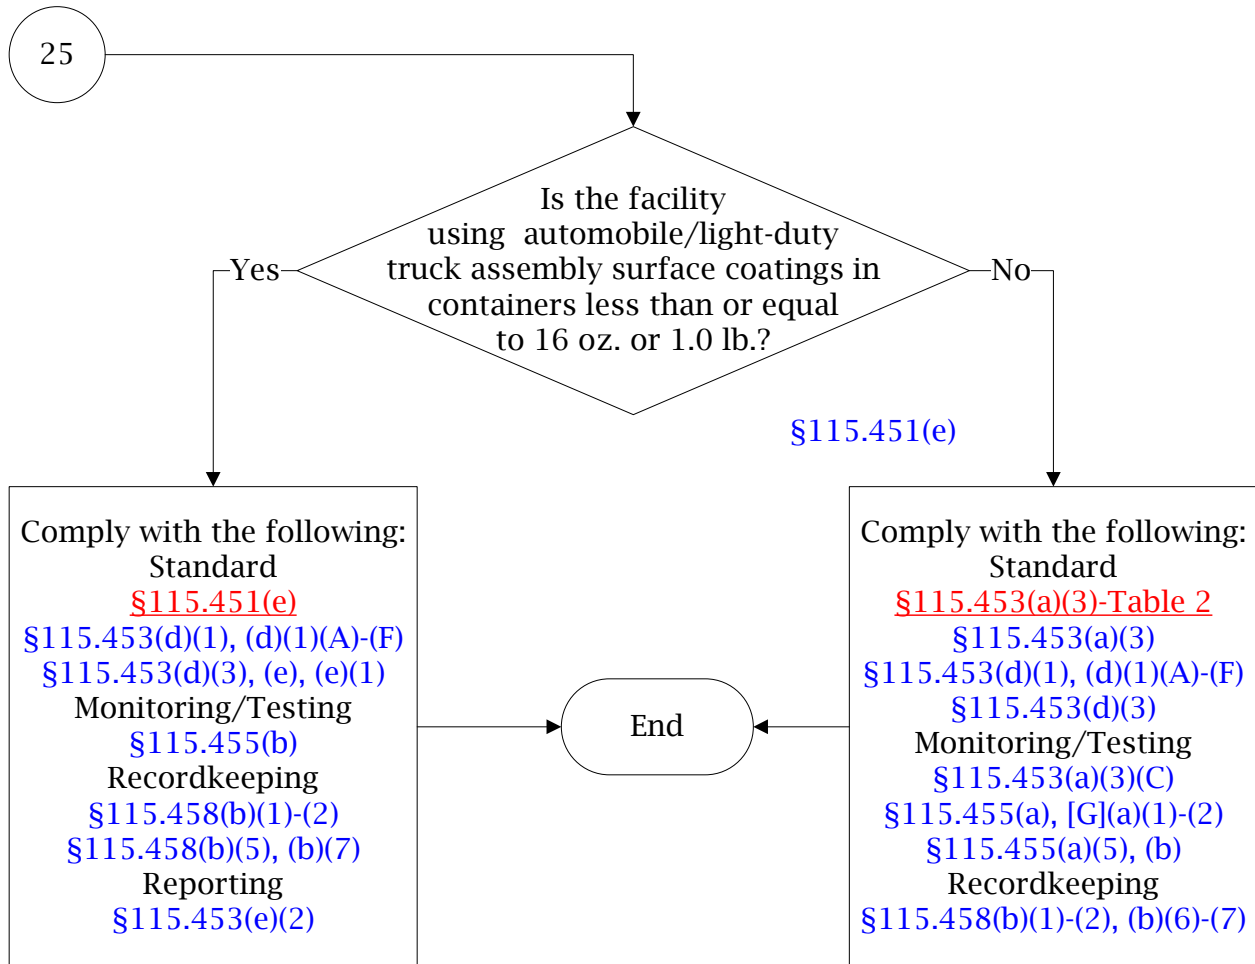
25

Is the facility using automobile/light-duty truck assembly surface coatings in containers less than or equal to 16 oz. or 1.0 lb.?

Yes

No

§115.451(e)

Comply with the following:
Standard
§115.451(e)
§115.453(d)(1), (d)(1)(A)-(F)
§115.453(d)(3), (e), (e)(1)
Monitoring/Testing
§115.455(b)
Recordkeeping
§115.458(b)(1)-(2)
§115.458(b)(5), (b)(7)
Reporting
§115.453(e)(2)

End

Comply with the following:
Standard
§115.453(a)(3)-Table 2
§115.453(a)(3)
§115.453(d)(1), (d)(1)(A)-(F)
§115.453(d)(3)
Monitoring/Testing
§115.453(a)(3)(C)
§115.455(a), [G](a)(1)-(2)
§115.455(a)(5), (b)
Recordkeeping
§115.458(b)(1)-(2), (b)(6)-(7)